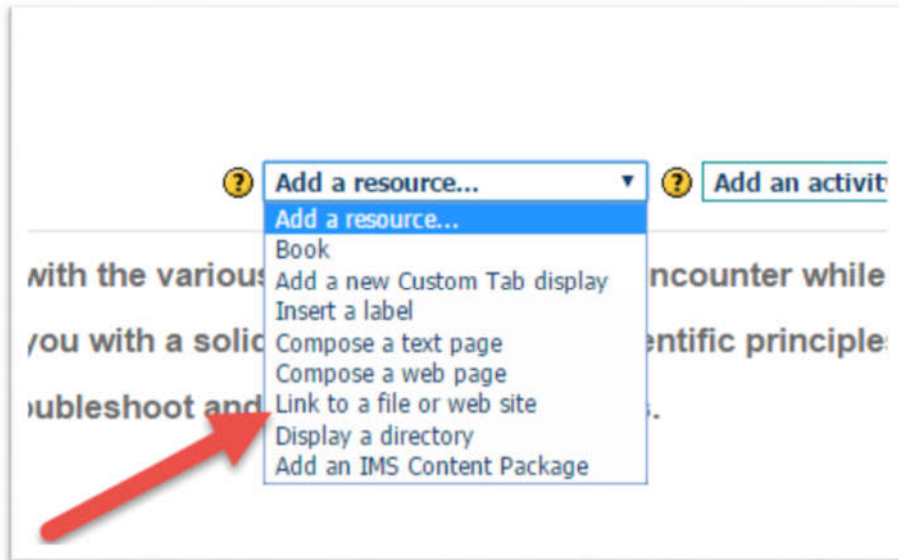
Add a resource...
Add an activit

Add a resource...
Book
Add a new Custom Tab display
Insert a label
Compose a text page
Compose a web page
Link to a file or web site
Display a directory
Add an IMS Content Package

with the variou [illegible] ncounter while
you with a solic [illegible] entific principle
ubleshoot and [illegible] .